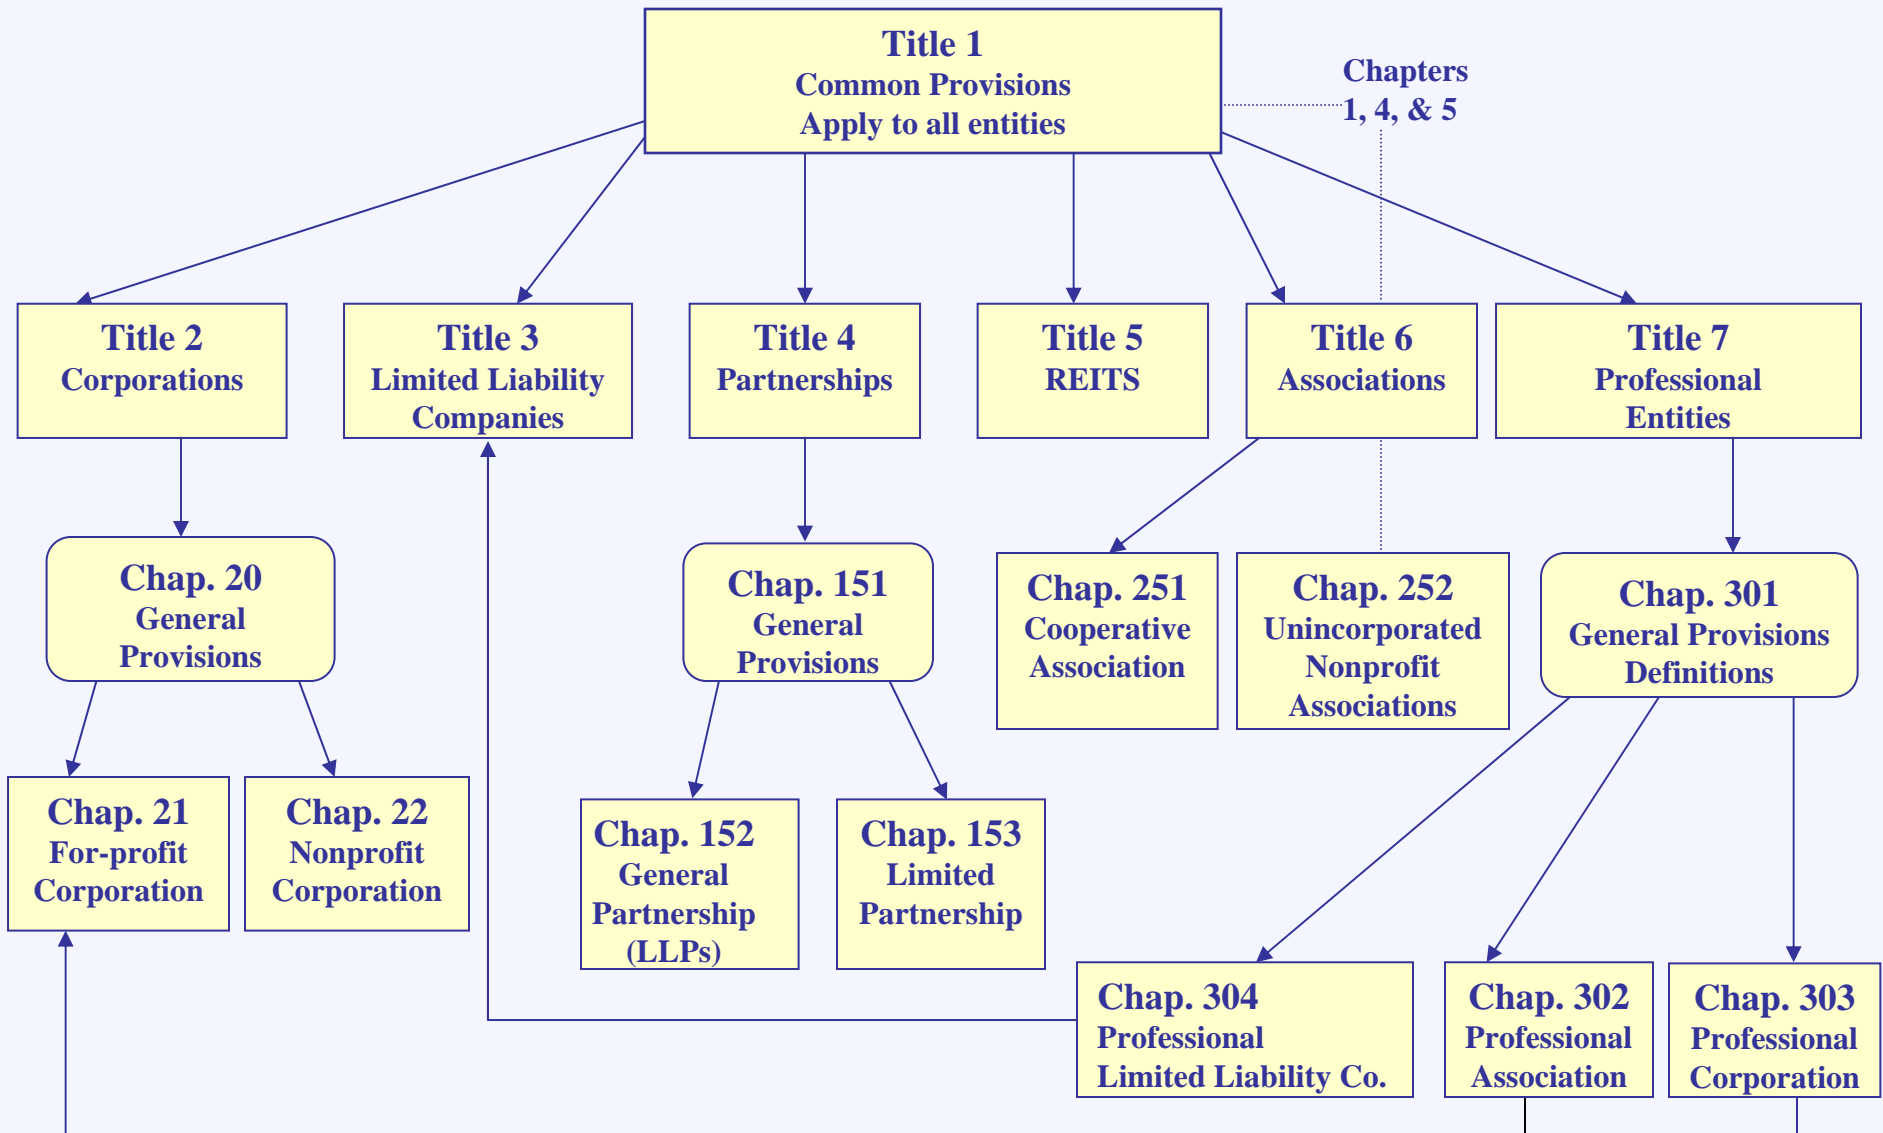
Title 1
Common Provisions
Apply to all entities

Chapters
1, 4, & 5

Title 2
Corporations

Title 3
Limited Liability
Companies

Title 4
Partnerships

Title 5
REITS

Title 6
Associations

Title 7
Professional
Entities

Chap. 20
General
Provisions

Chap. 151
General
Provisions

Chap. 251
Cooperative
Association

Chap. 252
Unincorporated
Nonprofit
Associations

Chap. 301
General Provisions
Definitions

Chap. 21
For-profit
Corporation

Chap. 22
Nonprofit
Corporation

Chap. 152
General
Partnership
(LLPs)

Chap. 153
Limited
Partnership

Chap. 304
Professional
Limited Liability Co.

Chap. 302
Professional
Association

Chap. 303
Professional
Corporation